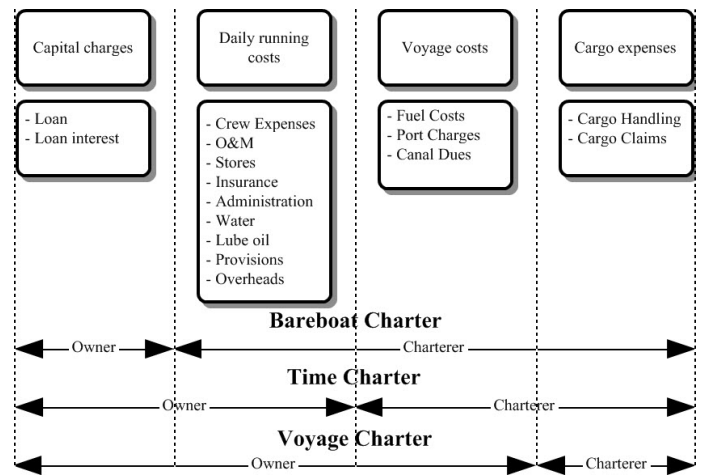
Capital charges

Daily running costs

Voyage costs

Cargo expenses

- Loan
- Loan interest

- Crew Expenses
- O&M
- Stores
- Insurance
- Administration
- Water
- Lube oil
- Provisions
- Overheads

- Fuel Costs
- Port Charges
- Canal Dues

- Cargo Handling
- Cargo Claims

Bareboat Charter

Owner

Charterer

Time Charter

Owner

Charterer

Voyage Charter

Owner

Charterer